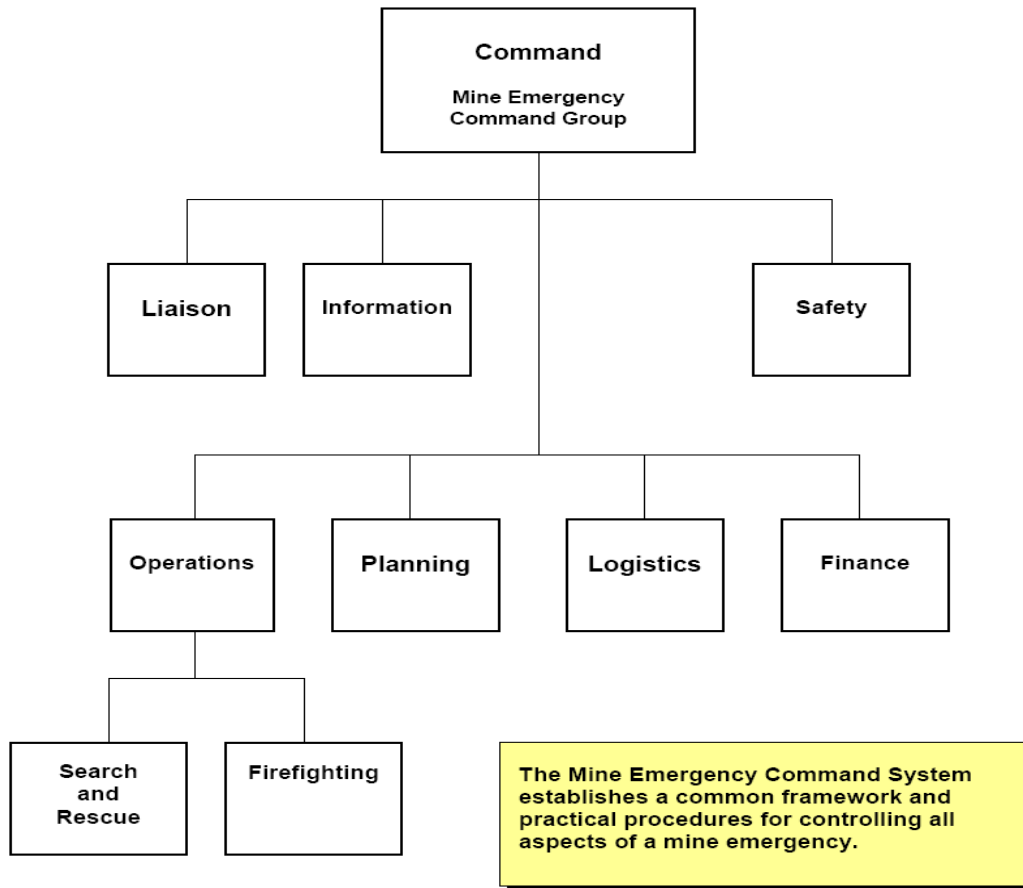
Command

Mine Emergency Command Group

Liaison

Information

Safety

Operations

Planning

Logistics

Finance

Search and Rescue

Firefighting

The Mine Emergency Command System establishes a common framework and practical procedures for controlling all aspects of a mine emergency.